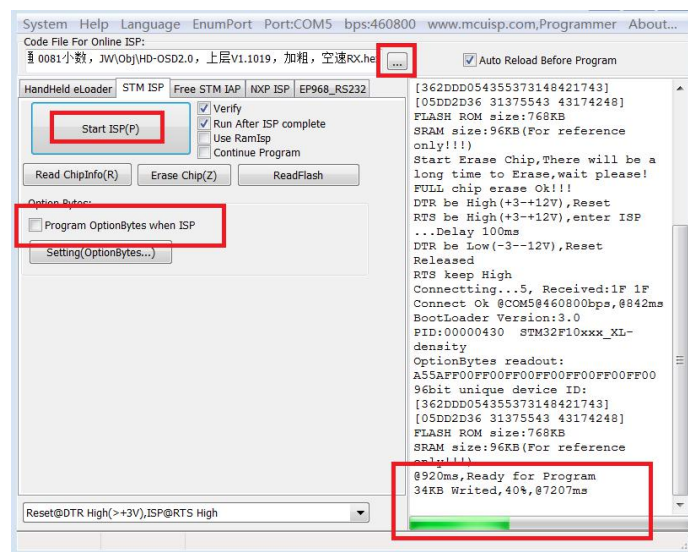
System Help Language EnumPort Port:COM5 bps:460800 www.mcuisp.com,Programmer About...
Code File For Online ISP:
‖0081小数, JW\Obj\HD-OSD2.0，上层V1.1019，加粗，空速RX.he ...
Auto Reload Before Program

HandHeld eLoader | STM ISP | Free STM IAP | NXP ISP | EP968_RS232

Start ISP(P)
Verify
Run After ISP complete
Use RamIsp
Continue Program

Read ChipInfo(R) Erase Chip(Z) ReadFlash

Option Bytes:
Program OptionBytes when ISP
Setting(OptionBytes...)

Reset@DTR High(>+3V),ISP@RTS High

[362DDD054355373148421743]
[05DD2D36 31375543 43174248]
FLASH ROM size:768KB
SRAM size:96KB(For reference only!!!)
Start Erase Chip,There will be a long time to Erase,wait please!
FULL chip erase Ok!!!
DTR be High(+3-+12V),Reset
RTS be High(+3-+12V),enter ISP
...Delay 100ms
DTR be Low(-3--12V),Reset Released
RTS keep High
Connectting...5, Received:1F 1F
Connect Ok @COM5@460800bps,@842ms
BootLoader Version:3.0
PID:00000430 STM32F10xxx_XL-density
OptionBytes readout:
A55AFF00FF00FF00FF00FF00FF00FF00
96bit unique device ID:
[362DDD054355373148421743]
[05DD2D36 31375543 43174248]
FLASH ROM size:768KB
SRAM size:96KB(For reference only!!!)
@920ms,Ready for Program
34KB Writed,40%,@7207ms